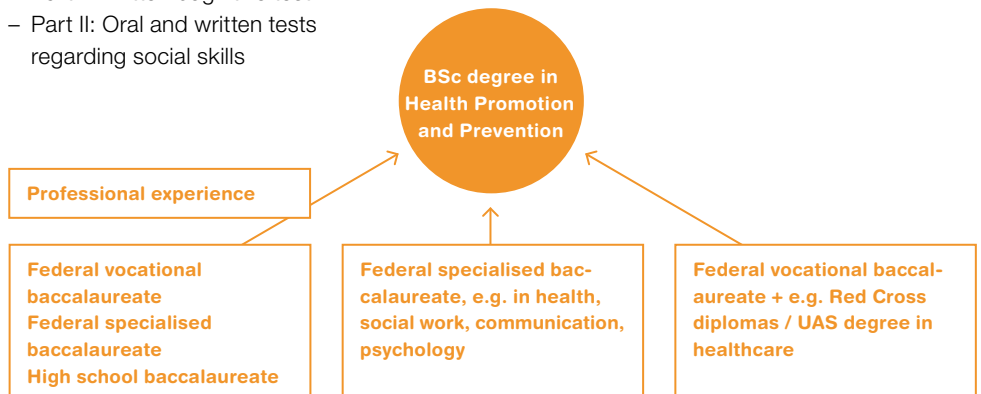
– Part I: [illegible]
– Part II: Oral and written tests regarding social skills

BSc degree in Health Promotion and Prevention

Professional experience

Federal vocational baccalaureate
Federal specialised baccalaureate
High school baccalaureate

Federal specialised baccalaureate, e.g. in health, social work, communication, psychology

Federal vocational baccalaureate + e.g. Red Cross diplomas / UAS degree in healthcare